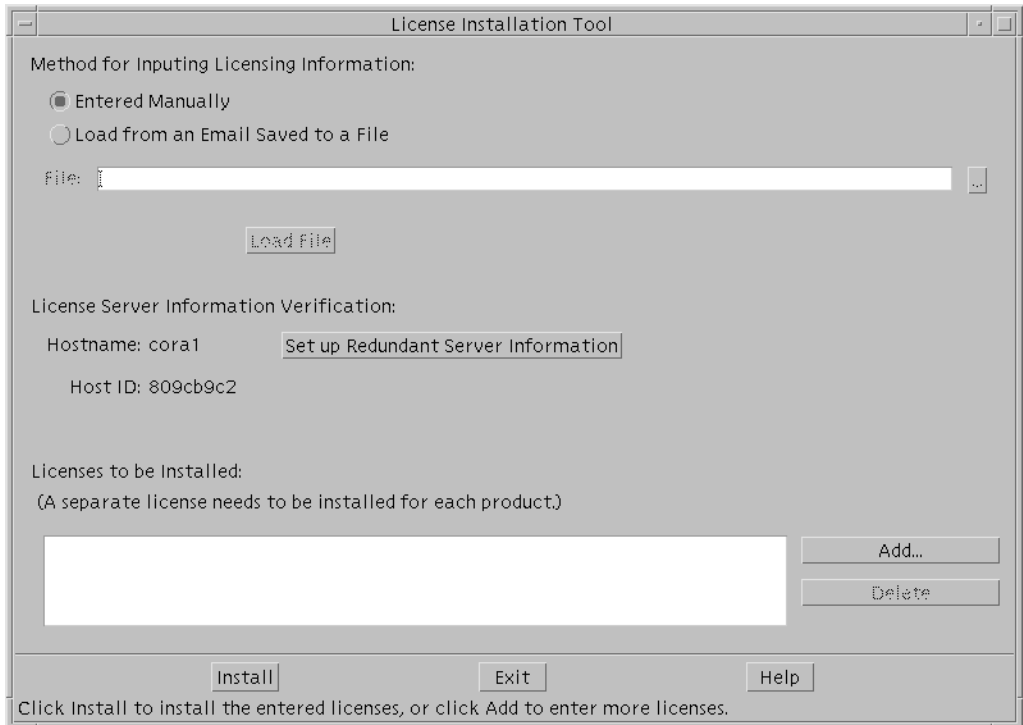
License Installation Tool

Method for Inputing Licensing Information:

Entered Manually

Load from an Email Saved to a File

File:

...

Load File

License Server Information Verification:

Hostname: cora1

Set up Redundant Server Information

Host ID: 809cb9c2

Licenses to be Installed:

(A separate license needs to be installed for each product.)

Add...

Delete

Install

Exit

Help

Click Install to install the entered licenses, or click Add to enter more licenses.